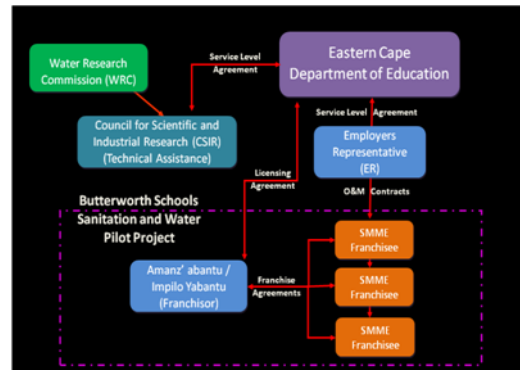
Water Research Commission (WRC)

Service Level Agreement

Eastern Cape Department of Education

Council for Scientific and Industrial Research (CSIR) (Technical Assistance)

Service Level Agreement

Employers Representative (ER)

Licensing Agreement

O&M Contracts

Butterworth Schools Sanitation and Water Pilot Project

SMME Franchisee

Amanz' abantu / Impilo Yabantu (Franchisor)

Franchise Agreements

SMME Franchisee

SMME Franchisee